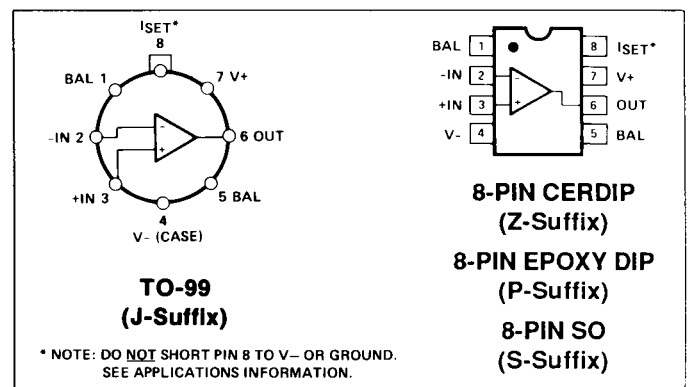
$I_{SET}$*
8
BAL 1
7 V+
-IN 2
6 OUT
+IN 3
5 BAL
4
V- (CASE)

TO-99
(J-Suffix)

* NOTE: DO NOT SHORT PIN 8 TO V– OR GROUND. SEE APPLICATIONS INFORMATION.

BAL 1
-IN 2
+IN 3
V- 4
8 $I_{SET}$*
7 V+
6 OUT
5 BAL

8-PIN CERDIP
(Z-Suffix)

8-PIN EPOXY DIP
(P-Suffix)

8-PIN SO
(S-Suffix)